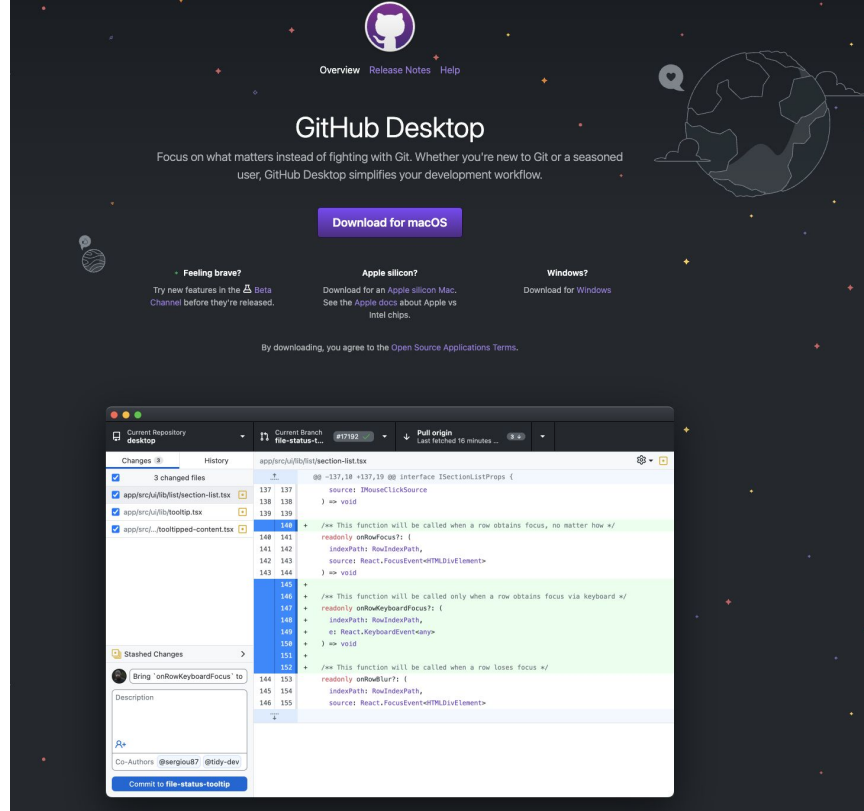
Overview Release Notes Help

GitHub Desktop

Focus on what matters instead of fighting with Git. Whether you're new to Git or a seasoned user, GitHub Desktop simplifies your development workflow.

Download for macOS

Feeling brave?
Try new features in the Beta Channel before they're released.

Apple silicon?
Download for an Apple silicon Mac. See the Apple docs about Apple vs Intel chips.

Windows?
Download for Windows

By downloading, you agree to the Open Source Applications Terms.

Current Repository
desktop

Current Branch
file-status-t...
#17192

Pull origin
Last fetched 16 minutes ...

Changes 3 History

app/src/ui/lib/list/section-list.tsx

3 changed files
app/src/ui/lib/list/section-list.tsx
app/src/ui/lib/tooltip.tsx
app/src/.../tooltipped-content.tsx

@@ -137,10 +137,19 @@ interface ISectionListProps {

| | | |
|---|---|---|
| 137 | 137 | source: IMouseClickSource |
| 138 | 138 | ) => void |
| 139 | 139 | |
| | 140 | + /** This function will be called when a row obtains focus, no matter how */ |
| 140 | 141 | readonly onRowFocus?: ( |
| 141 | 142 | indexPath: RowIndexPath, |
| 142 | 143 | source: React.FocusEvent<HTMLDivElement> |
| 143 | 144 | ) => void |
| | 145 | + |
| | 146 | + /** This function will be called only when a row obtains focus via keyboard */ |
| | 147 | + readonly onRowKeyboardFocus?: ( |
| | 148 | + indexPath: RowIndexPath, |
| | 149 | + e: React.KeyboardEvent<any> |
| | 150 | + ) => void |
| | 151 | + |
| | 152 | + /** This function will be called when a row loses focus */ |
| 144 | 153 | readonly onRowBlur?: ( |
| 145 | 154 | indexPath: RowIndexPath, |
| 146 | 155 | source: React.FocusEvent<HTMLDivElement> |

Stashed Changes

Bring `onRowKeyboardFocus` to

Description

Co-Authors @sergiou87 @tidy-dev

Commit to file-status-tooltip